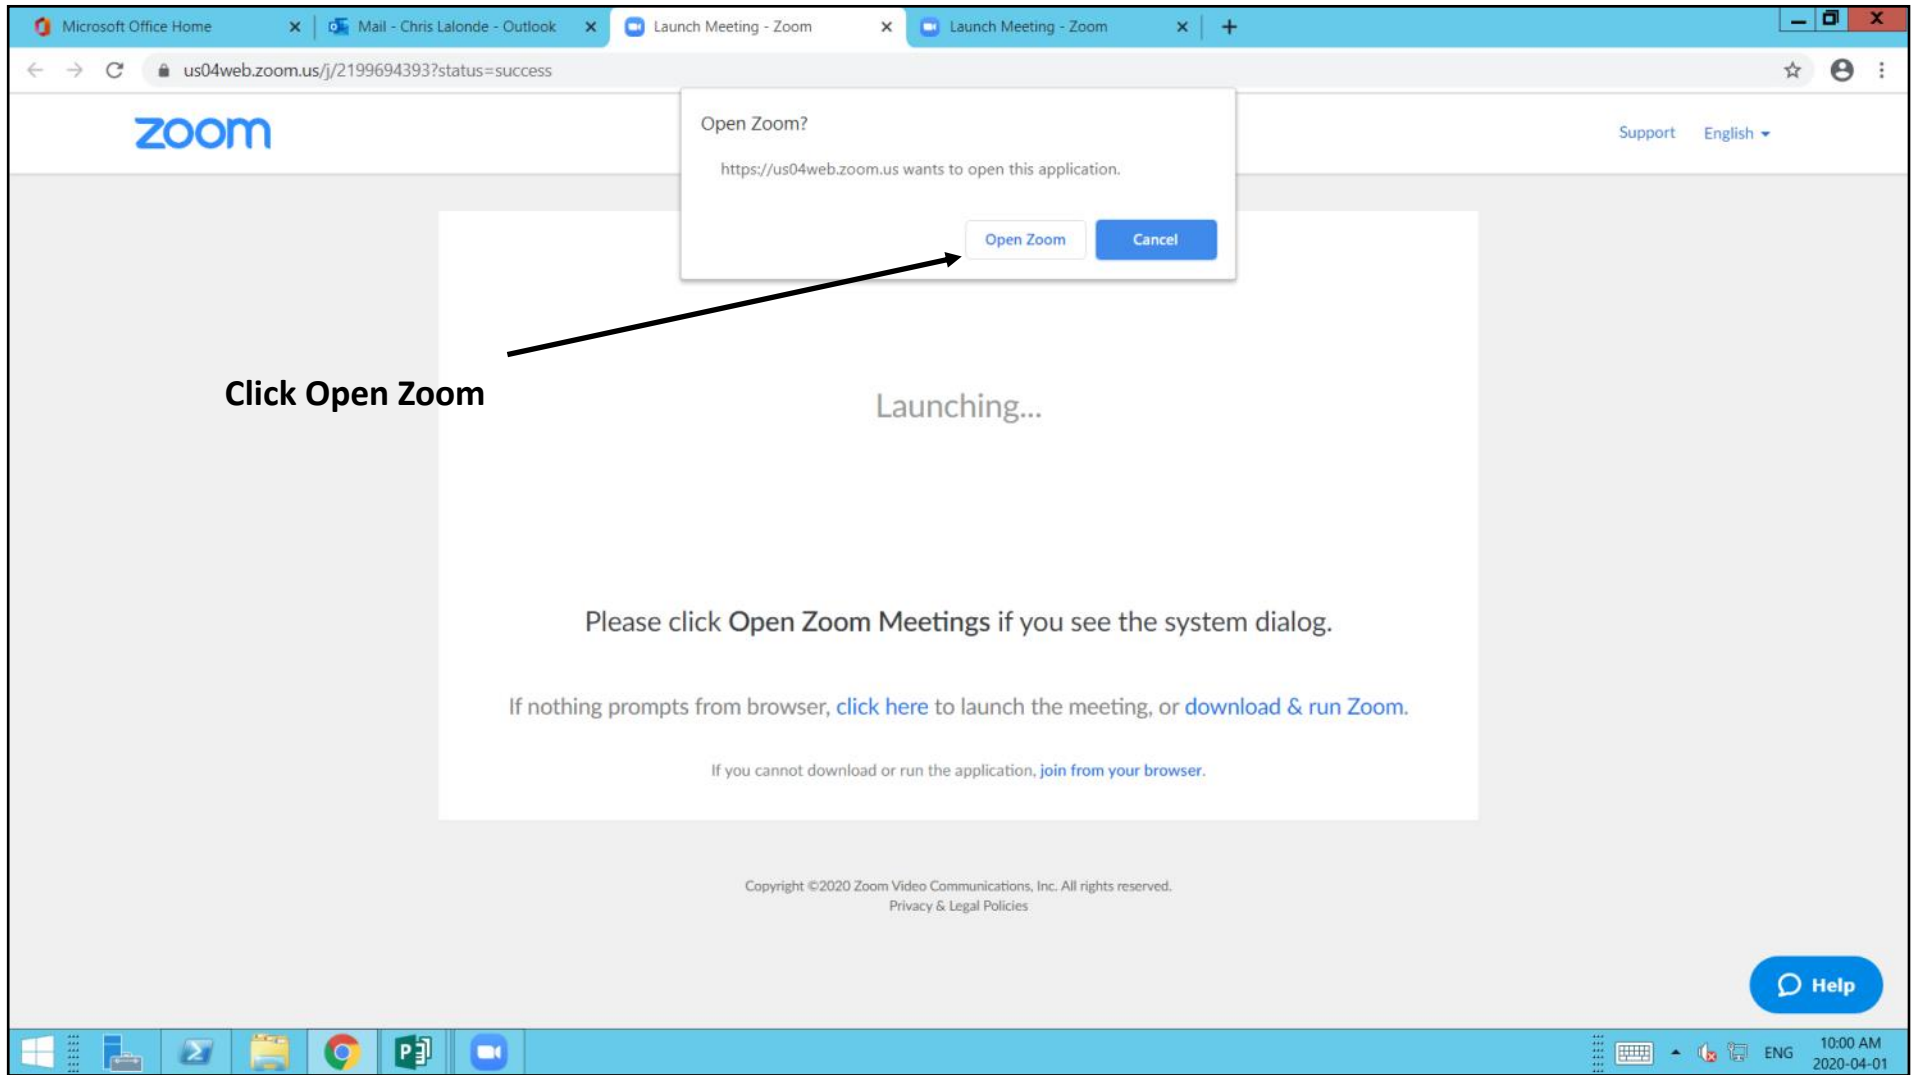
Microsoft Office Home
Mail - Chris Lalonde - Outlook
Launch Meeting - Zoom
Launch Meeting - Zoom

us04web.zoom.us/j/2199694393?status=success

zoom

Support English

Open Zoom?

https://us04web.zoom.us wants to open this application.

Open Zoom Cancel

Click Open Zoom

Launching...

Please click Open Zoom Meetings if you see the system dialog.

If nothing prompts from browser, click here to launch the meeting, or download & run Zoom.

If you cannot download or run the application, join from your browser.

Copyright ©2020 Zoom Video Communications, Inc. All rights reserved.
Privacy & Legal Policies

Help

ENG 10:00 AM 2020-04-01